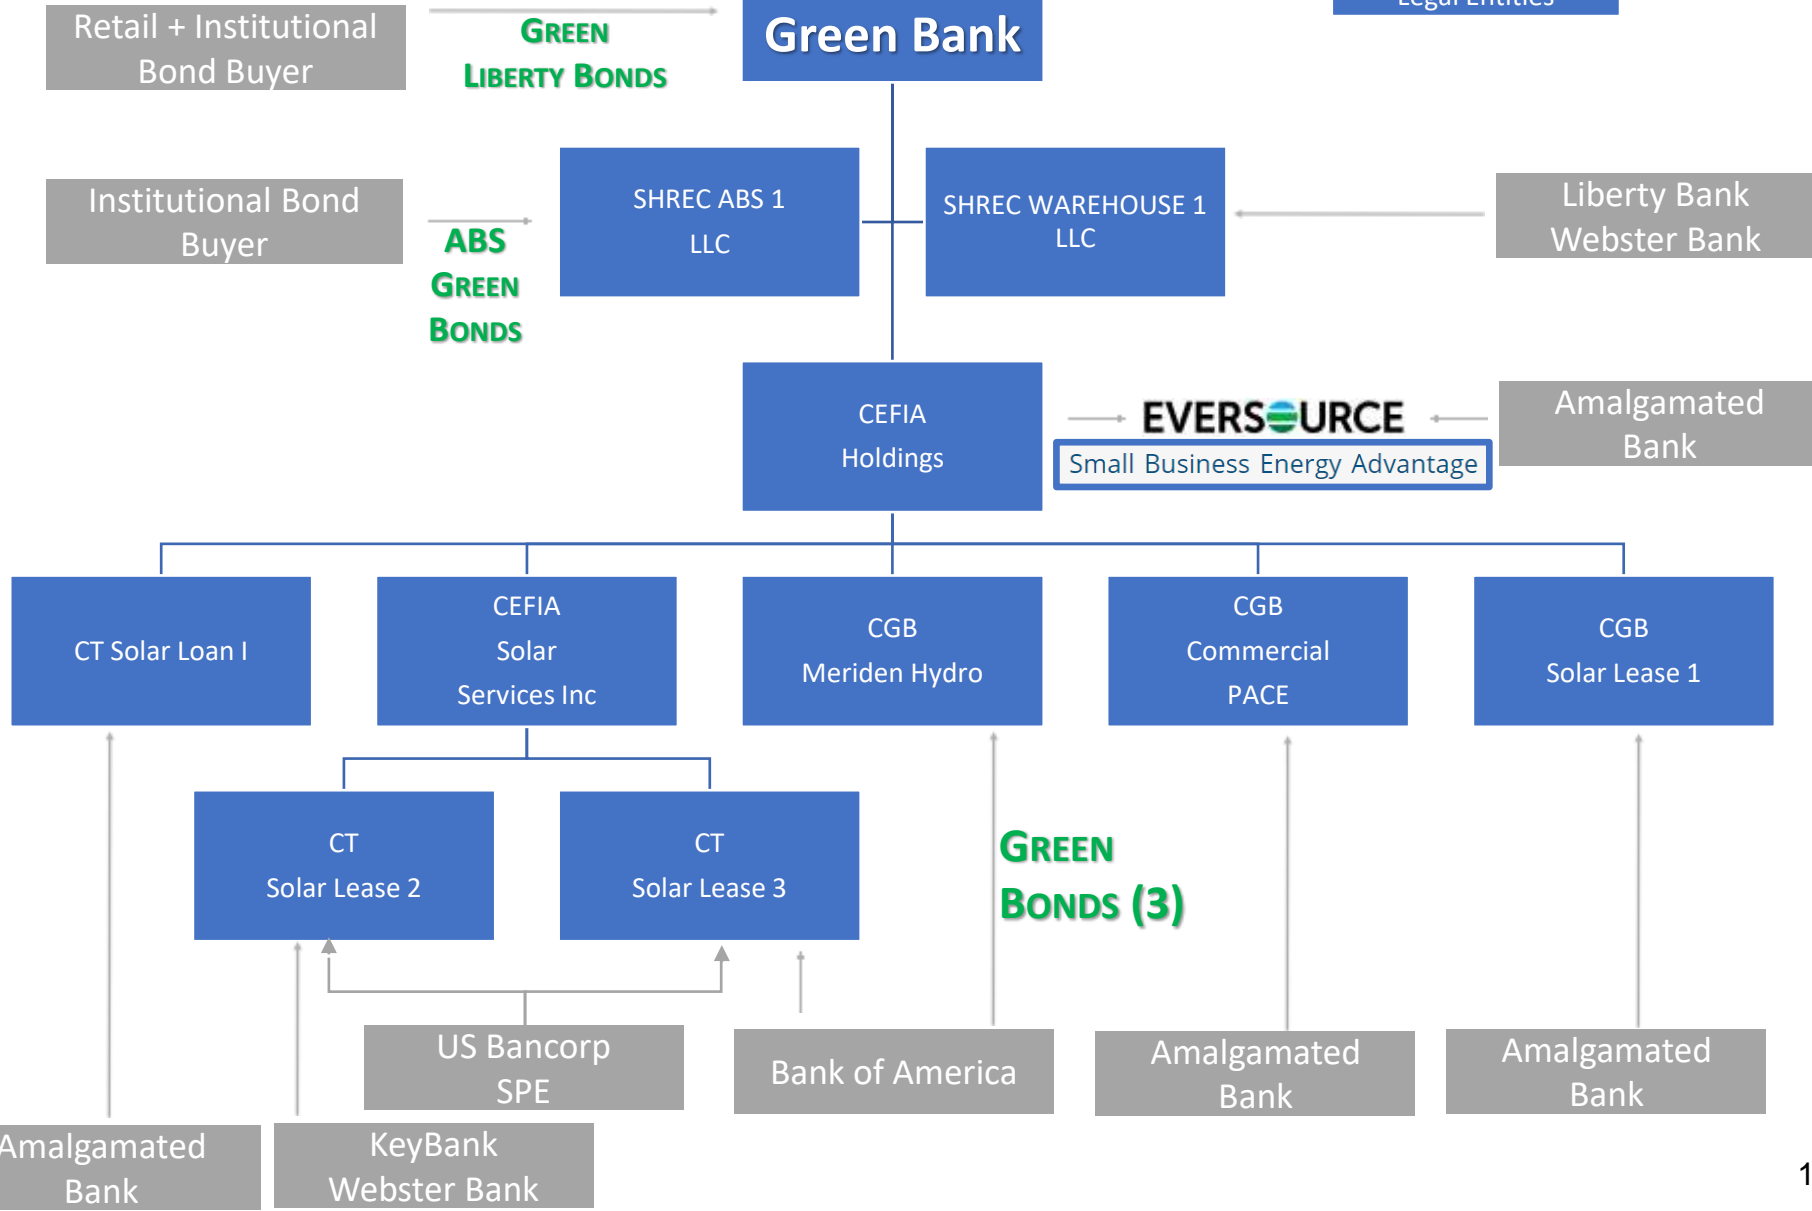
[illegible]

Retail + Institutional Bond Buyer

GREEN LIBERTY BONDS

Green Bank

Institutional Bond Buyer

ABS GREEN BONDS

SHREC ABS 1 LLC

SHREC WAREHOUSE 1 LLC

Liberty Bank Webster Bank

CEFIA Holdings

EVERSOURCE

Small Business Energy Advantage

Amalgamated Bank

CT Solar Loan I

CEFIA Solar Services Inc

CGB Meriden Hydro

CGB Commercial PACE

CGB Solar Lease 1

CT Solar Lease 2

CT Solar Lease 3

GREEN BONDS (3)

US Bancorp SPE

Bank of America

Amalgamated Bank

Amalgamated Bank

Amalgamated Bank

KeyBank Webster Bank

1